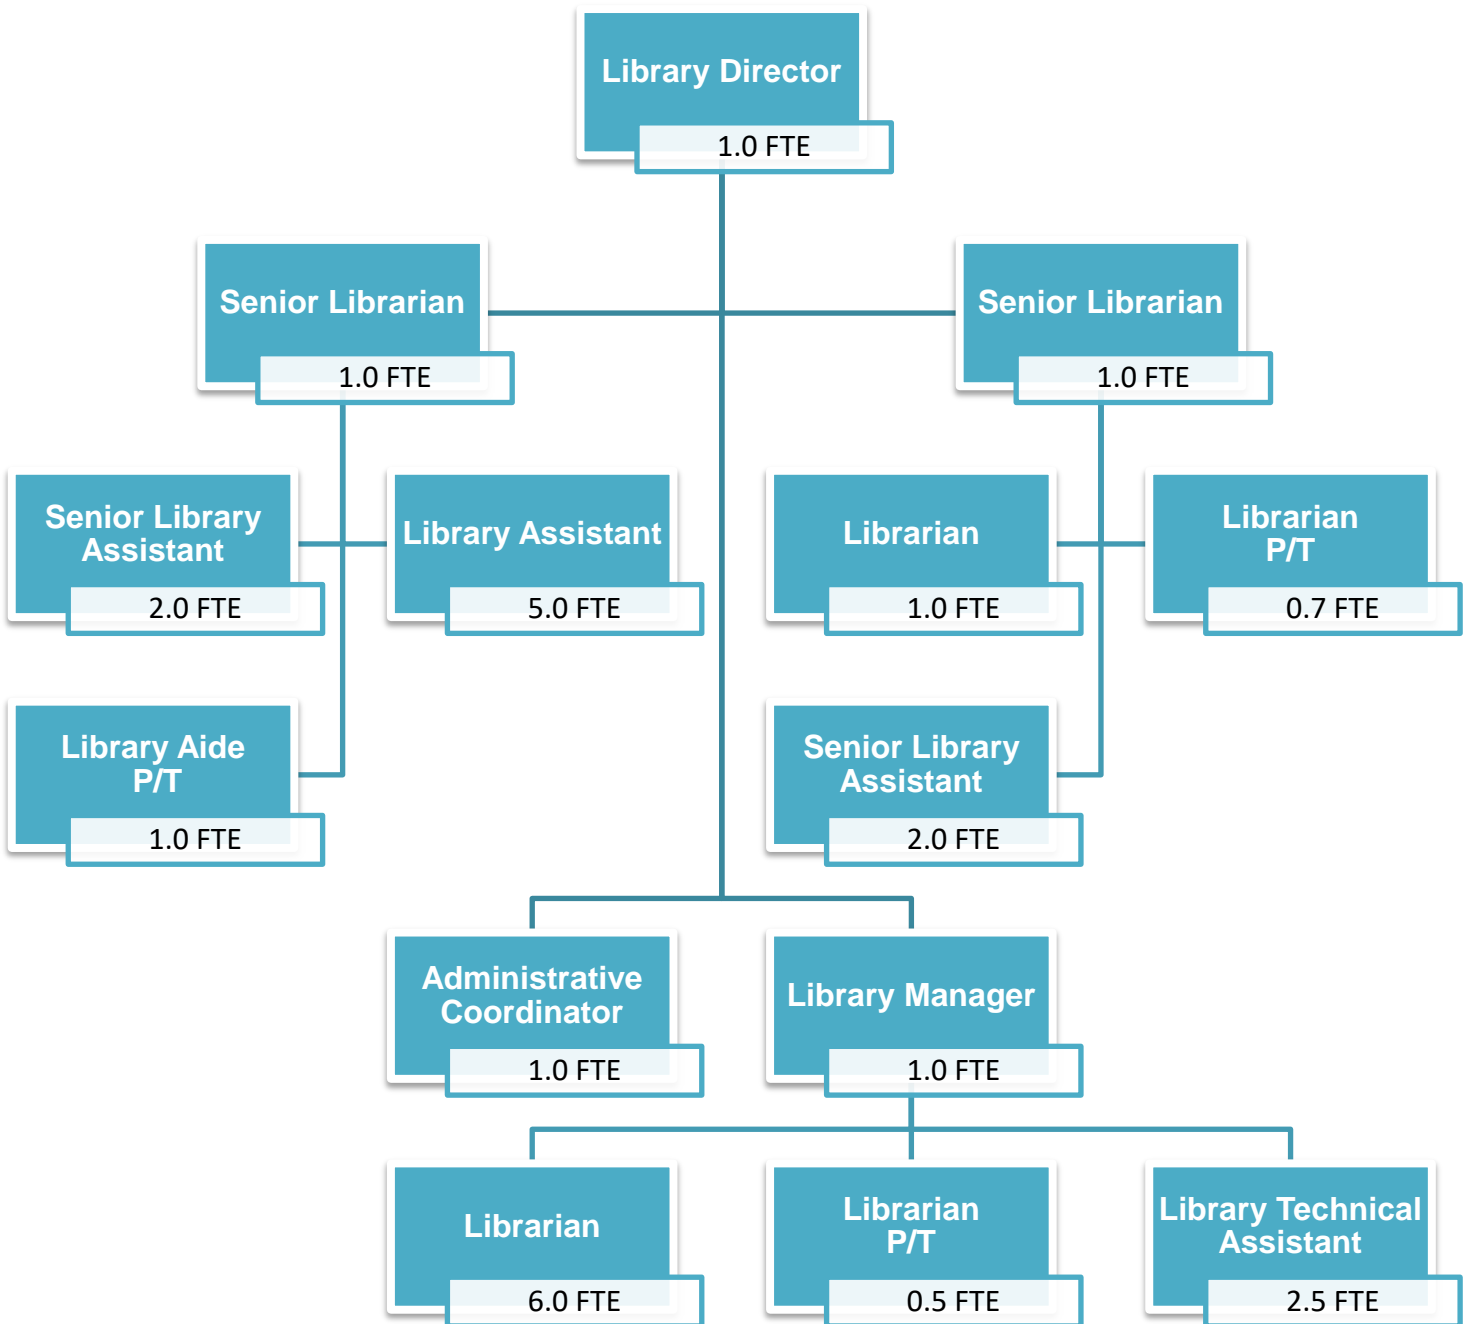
Library Director
1.0 FTE

Senior Librarian
1.0 FTE

Senior Librarian
1.0 FTE

Senior Library Assistant
2.0 FTE

Library Assistant
5.0 FTE

Librarian
1.0 FTE

Librarian P/T
0.7 FTE

Library Aide P/T
1.0 FTE

Senior Library Assistant
2.0 FTE

Administrative Coordinator
1.0 FTE

Library Manager
1.0 FTE

Librarian
6.0 FTE

Librarian P/T
0.5 FTE

Library Technical Assistant
2.5 FTE